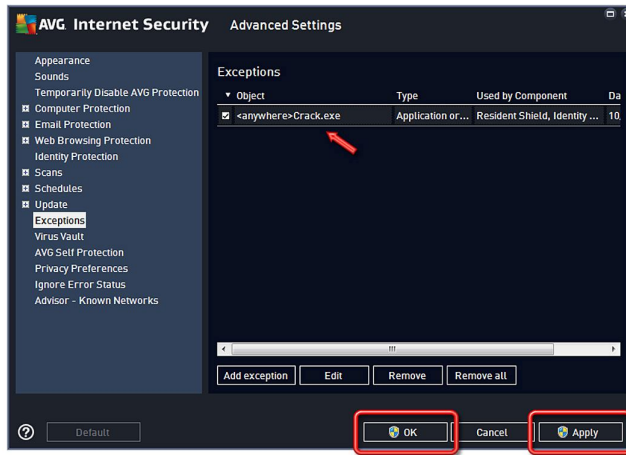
AVG. Internet Security Advanced Settings

Appearance
Sounds
Temporarily Disable AVG Protection
Computer Protection
Email Protection
Web Browsing Protection
Identity Protection
Scans
Schedules
Update
Exceptions
Virus Vault
AVG Self Protection
Privacy Preferences
Ignore Error Status
Advisor - Known Networks

Exceptions

| Object | Type | Used by Component | Da |
|---|---|---|---|
| <anywhere>Crack.exe | Application or... | Resident Shield, Identity ... | 10, |

Add exception | Edit | Remove | Remove all

Default

OK | Cancel | Apply